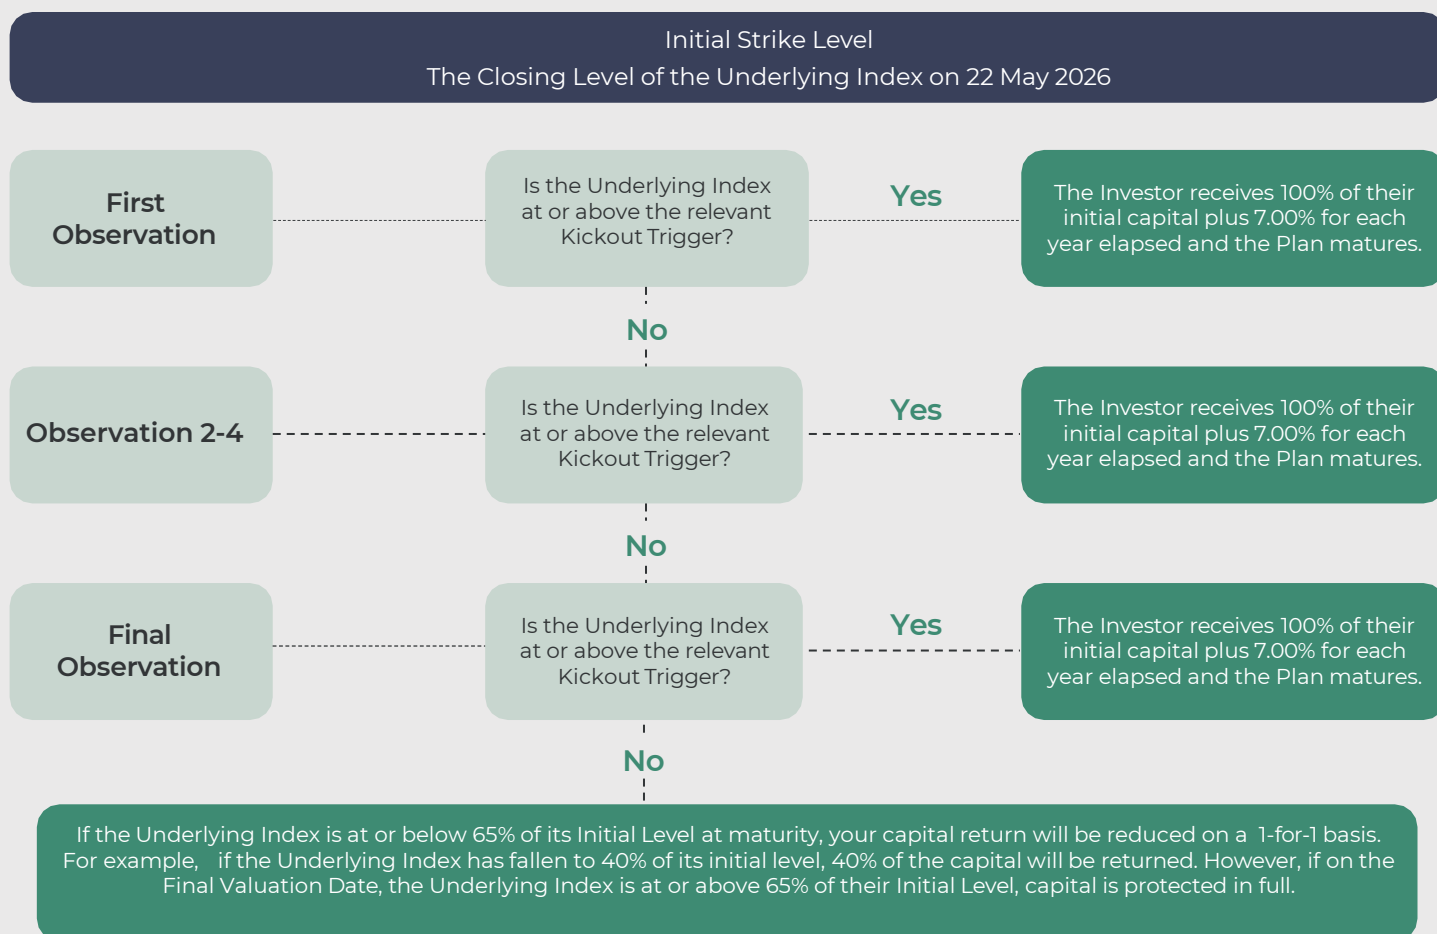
Initial Strike Level
The Closing Level of the Underlying Index on 22 May 2026

First Observation

Is the Underlying Index at or above the relevant Kickout Trigger?

Yes

The Investor receives 100% of their initial capital plus 7.00% for each year elapsed and the Plan matures.

No

Observation 2-4

Is the Underlying Index at or above the relevant Kickout Trigger?

Yes

The Investor receives 100% of their initial capital plus 7.00% for each year elapsed and the Plan matures.

No

Final Observation

Is the Underlying Index at or above the relevant Kickout Trigger?

Yes

The Investor receives 100% of their initial capital plus 7.00% for each year elapsed and the Plan matures.

No

If the Underlying Index is at or below 65% of its Initial Level at maturity, your capital return will be reduced on a 1-for-1 basis. For example, if the Underlying Index has fallen to 40% of its initial level, 40% of the capital will be returned. However, if on the Final Valuation Date, the Underlying Index is at or above 65% of their Initial Level, capital is protected in full.